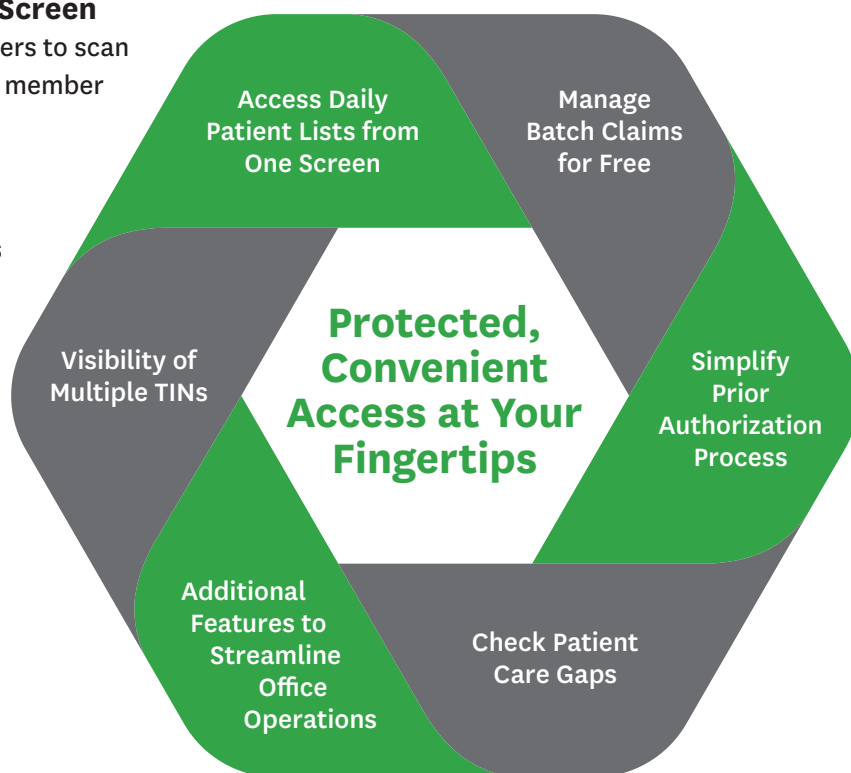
Screen
ers to scan
member

s

Access Daily Patient Lists from One Screen

Manage Batch Claims for Free

Simplify Prior Authorization Process

Check Patient Care Gaps

Additional Features to Streamline Office Operations

Visibility of Multiple TINs

Protected, Convenient Access at Your Fingertips